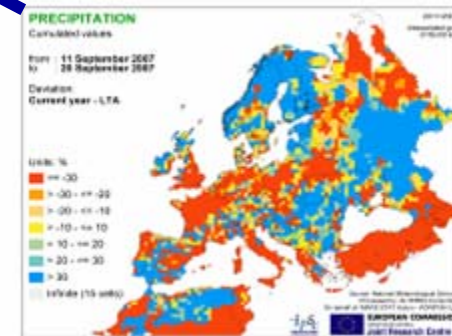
PRECIPITATION
Cumulated values

from : 11 September 2007
to : 20 September 2007

Deviation:
Current year - LTA

Units: %
<= -30
> -30 - <= -20
> -20 - <= -10
> -10 - <= 10
> 10 - <= 20
> 20 - <= 30
> 30
Infinite (15 units)

EUROPEAN COMMISSION
Joint Research Centre
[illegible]